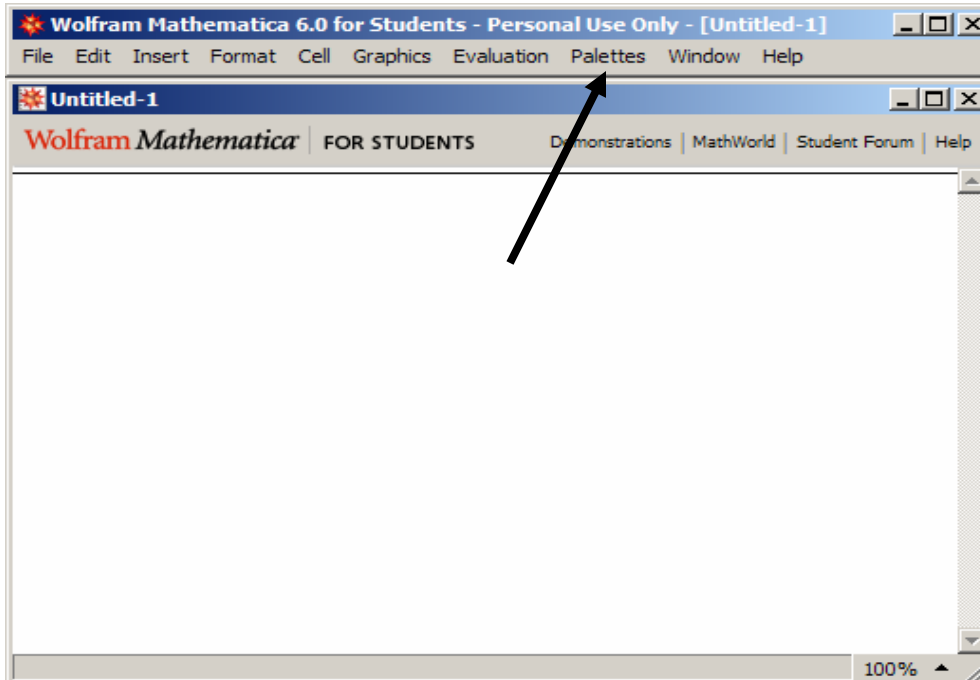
Wolfram Mathematica 6.0 for Students - Personal Use Only - [Untitled-1]

File Edit Insert Format Cell Graphics Evaluation Palettes Window Help

Untitled-1

Wolfram Mathematica | FOR STUDENTS

Demonstrations | MathWorld | Student Forum | Help

100%